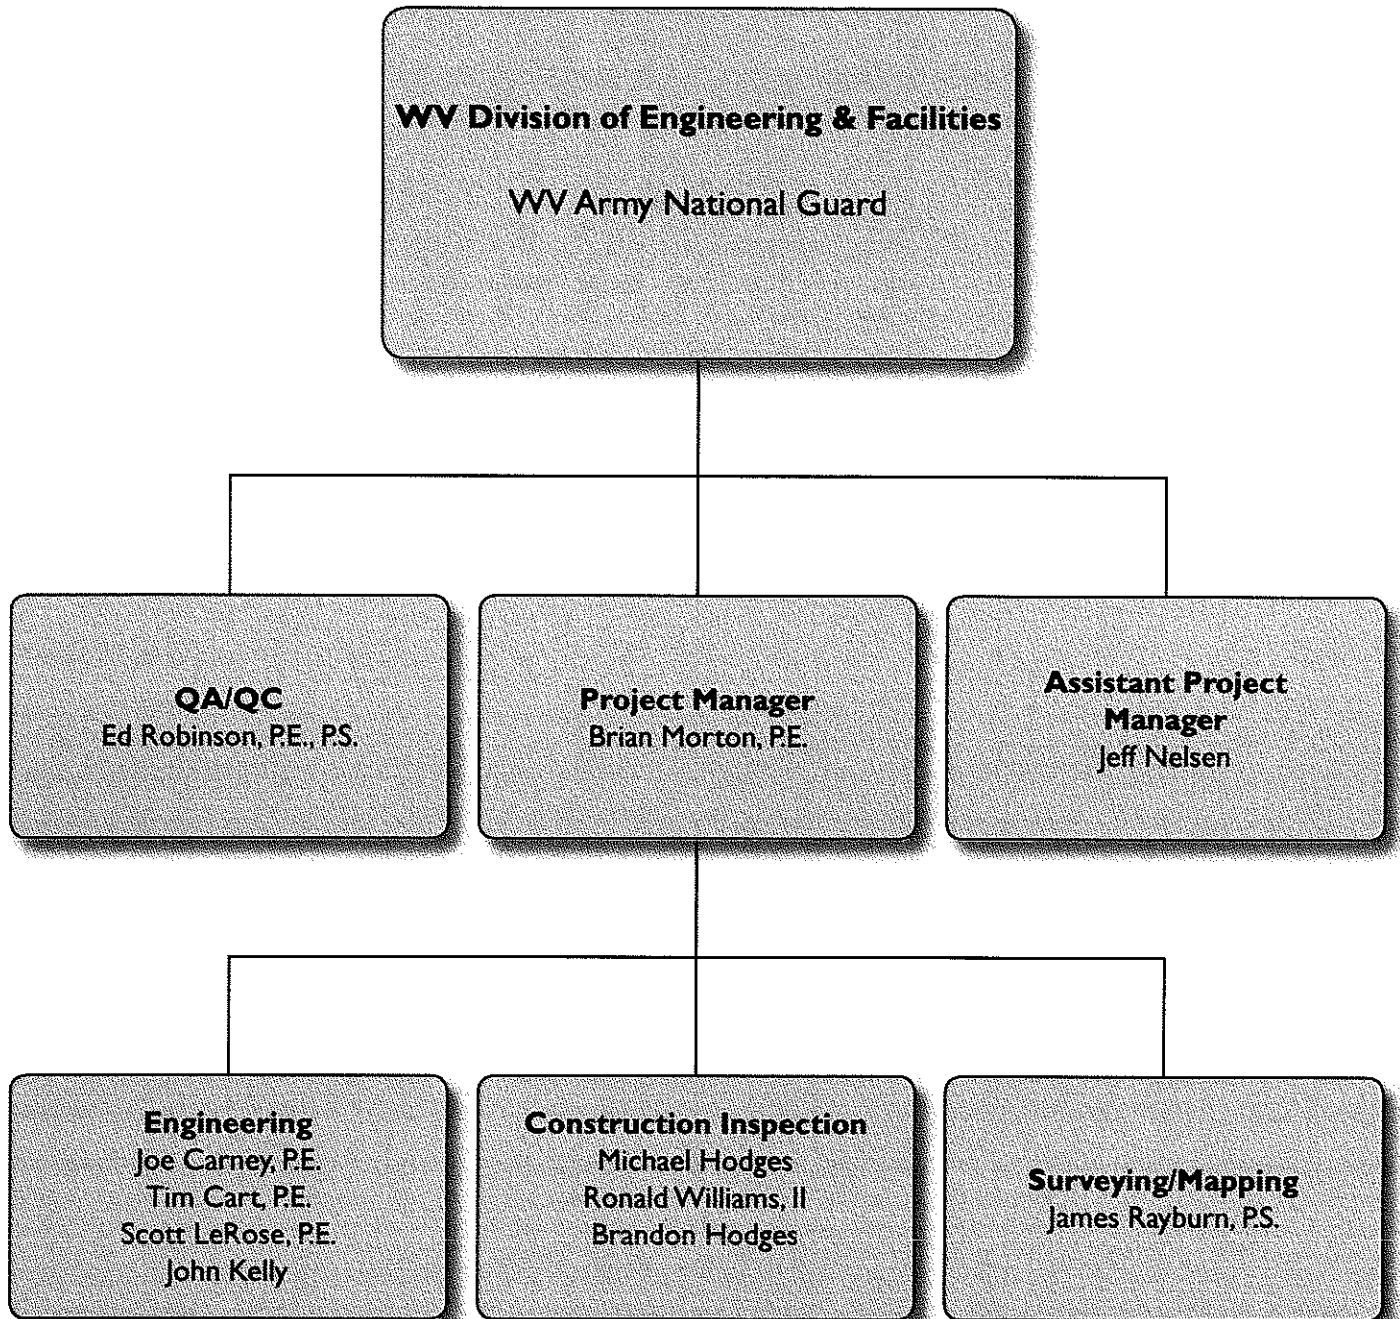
WV Division of Engineering & Facilities

WV Army National Guard

QA/QC
Ed Robinson, P.E., P.S.

Project Manager
Brian Morton, P.E.

Assistant Project Manager
Jeff Nelsen

Engineering
Joe Carney, P.E.
Tim Cart, P.E.
Scott LeRose, P.E.
John Kelly

Construction Inspection
Michael Hodges
Ronald Williams, II
Brandon Hodges

Surveying/Mapping
James Rayburn, P.S.